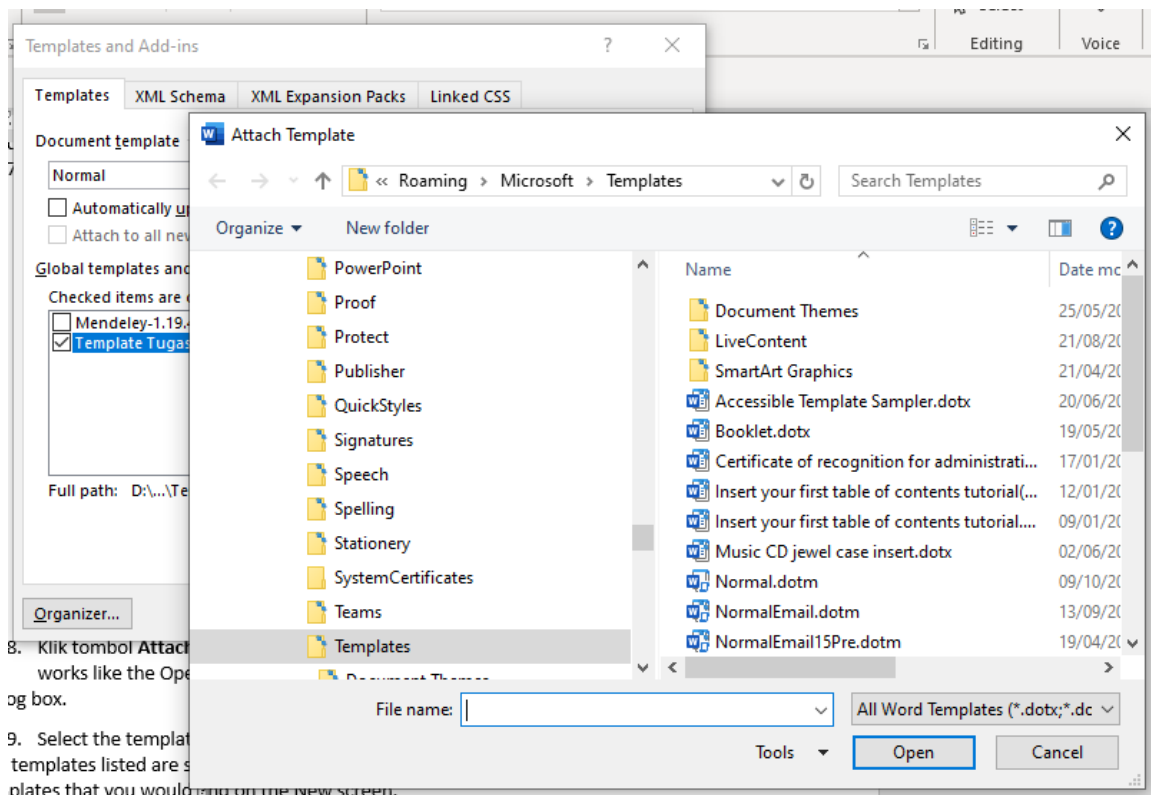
Editing

Voice

Templates and Add-ins

?

Templates

XML Schema

XML Expansion Packs

Linked CSS

Document template

Normal

Automatically u

Attach to all ne

Global templates and

Checked items are

Mendeley-1.19.

Template Tugas

Full path: D:\...\Te

Organizer...

8. Klik tombol Attac works like the Ope og box.

9. Select the templat templates listed are s plates that you would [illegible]

Attach Template

« Roaming > Microsoft > Templates

Search Templates

Organize ▾

New folder

PowerPoint

Proof

Protect

Publisher

QuickStyles

Signatures

Speech

Spelling

Stationery

SystemCertificates

Teams

Templates

Name

Date mo

Document Themes | 25/05/20
LiveContent | 21/08/20
SmartArt Graphics | 21/04/20
Accessible Template Sampler.dotx | 20/06/20
Booklet.dotx | 19/05/20
Certificate of recognition for administrati... | 17/01/20
Insert your first table of contents tutorial(... | 12/01/20
Insert your first table of contents tutorial.... | 09/01/20
Music CD jewel case insert.dotx | 02/06/20
Normal.dotm | 09/10/20
NormalEmail.dotm | 13/09/20
NormalEmail15Pre.dotm | 19/04/20

File name:

All Word Templates (*.dotx;*.dc

Tools ▾

Open

Cancel